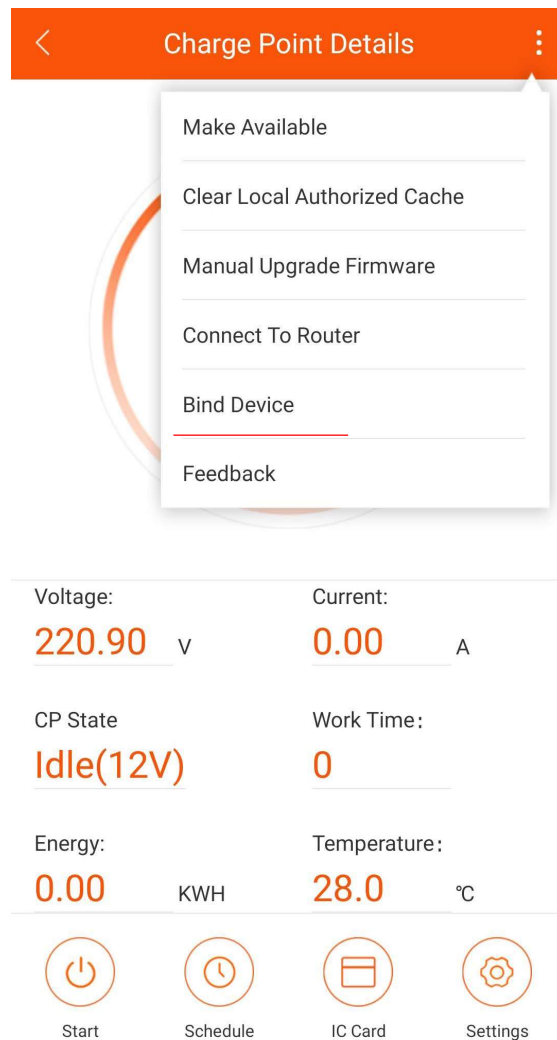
Charge Point Details

Make Available

Clear Local Authorized Cache

Manual Upgrade Firmware

Connect To Router

Bind Device

Feedback

Voltage:
220.90 V

Current:
0.00 A

CP State
Idle(12V)

Work Time:
0

Energy:
0.00 KWH

Temperature:
28.0 ℃

Start

Schedule

IC Card

Settings